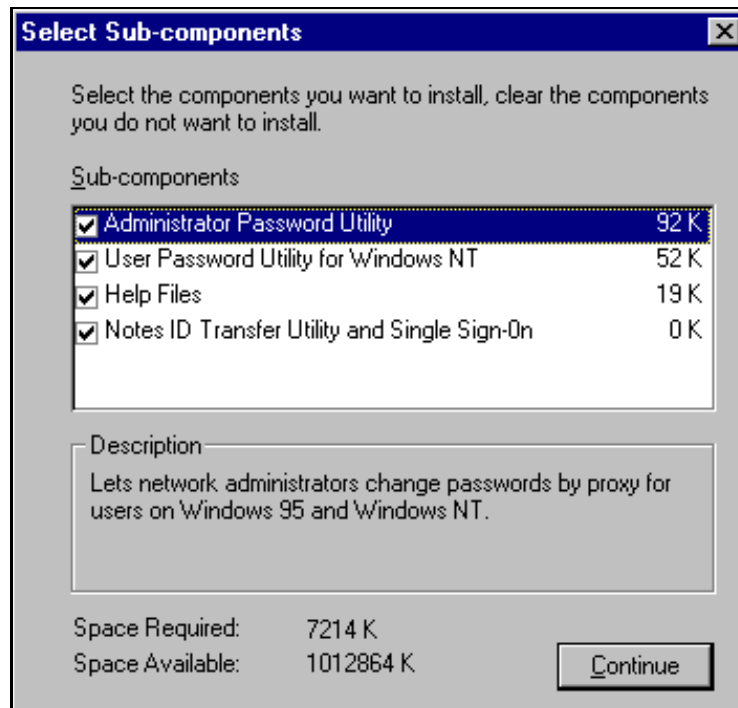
Select Sub-components

Select the components you want to install, clear the components you do not want to install.

Sub-components

| | | |
|---|---|---|
| ☑ | Administrator Password Utility | 92 K |
| ☑ | User Password Utility for Windows NT | 52 K |
| ☑ | Help Files | 19 K |
| ☑ | Notes ID Transfer Utility and Single Sign-0n | 0 K |

Description

Lets network administrators change passwords by proxy for users on Windows 95 and Windows NT.

Space Required: 7214 K
Space Available: 1012864 K

Continue